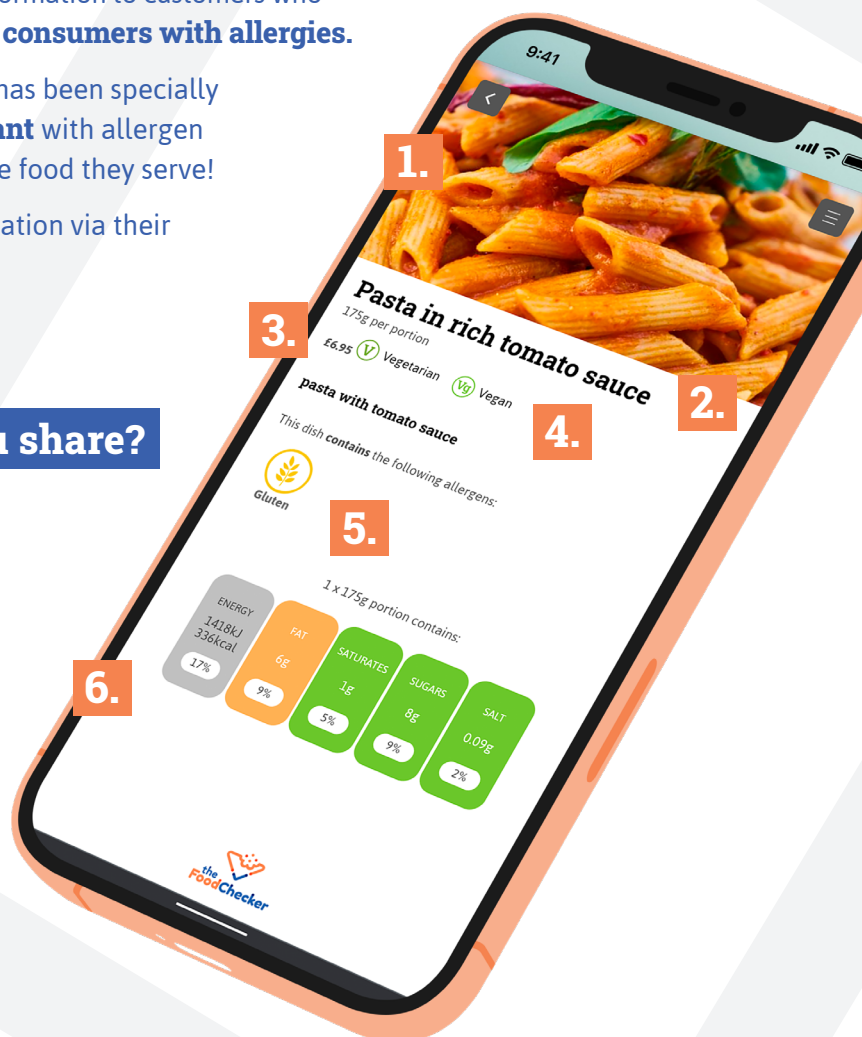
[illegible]ormation to customers who
consumers with allergies.

has been specially
ant with allergen
e food they serve!

ation via their

u share?

9:41

1.

3.

Pasta in rich tomato sauce
175g per portion
£6.95 V Vegetarian Vg Vegan

2.

pasta with tomato sauce

4.

This dish **contains** the following allergens:

Gluten

5.

1 x 175g portion contains:

| ENERGY | FAT | SATURATES | SUGARS | SALT |
|---|---|---|---|---|
| 1418kJ 336kcal | 6g | 1g | 8g | 0.09g |
| 17% | 9% | 5% | 9% | 2% |

6.

the FoodChecker